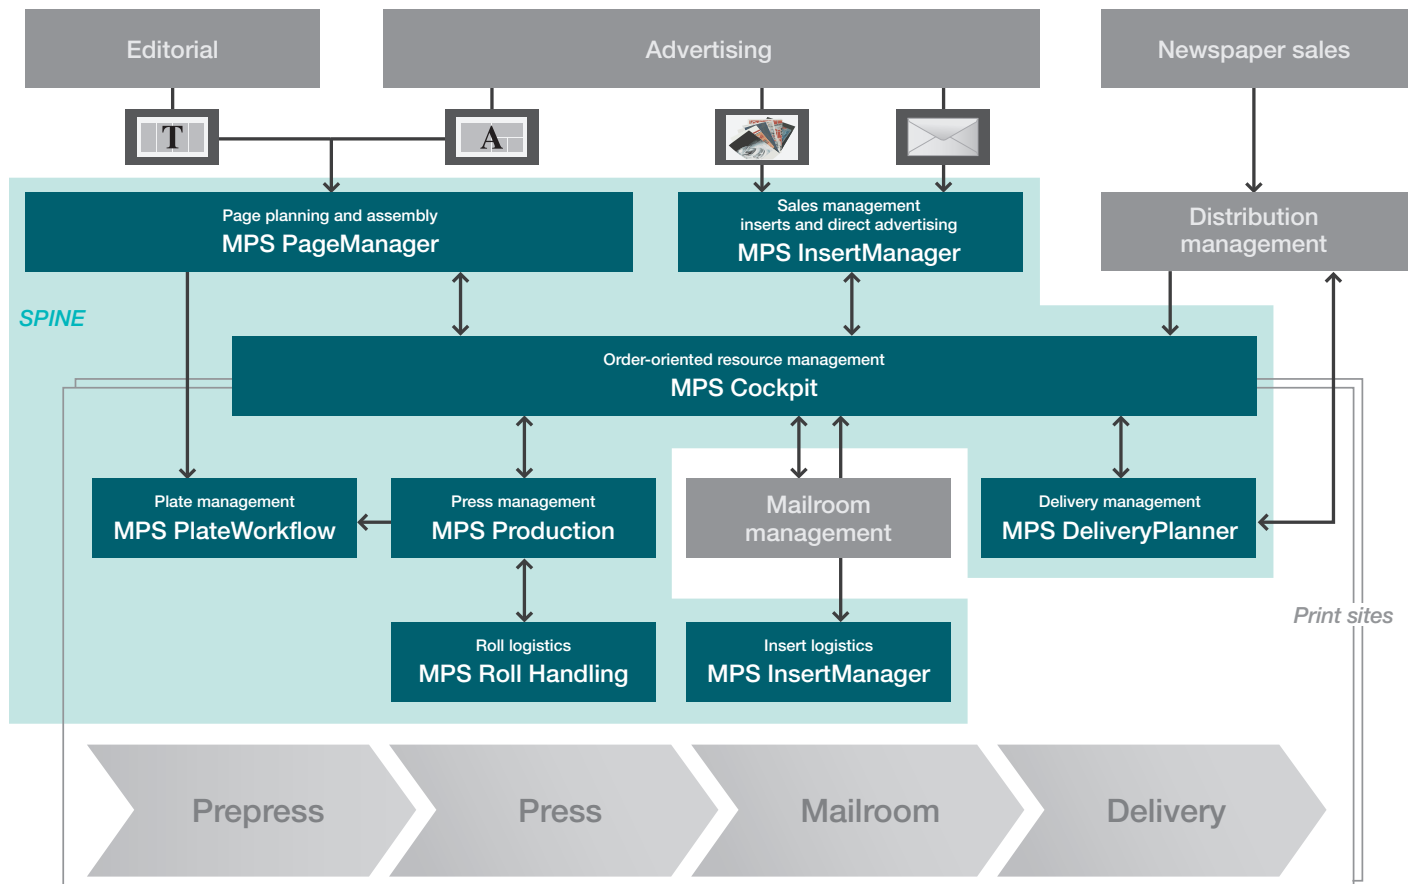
Editorial

Advertising

Newspaper sales

T

A

Page planning and assembly
MPS PageManager

Sales management
inserts and direct advertising
MPS InsertManager

Distribution management

SPINE

Order-oriented resource management
MPS Cockpit

Plate management
MPS PlateWorkflow

Press management
MPS Production

Mailroom management

Delivery management
MPS DeliveryPlanner

Print sites

Roll logistics
MPS Roll Handling

Insert logistics
MPS InsertManager

Prepress

Press

Mailroom

Delivery